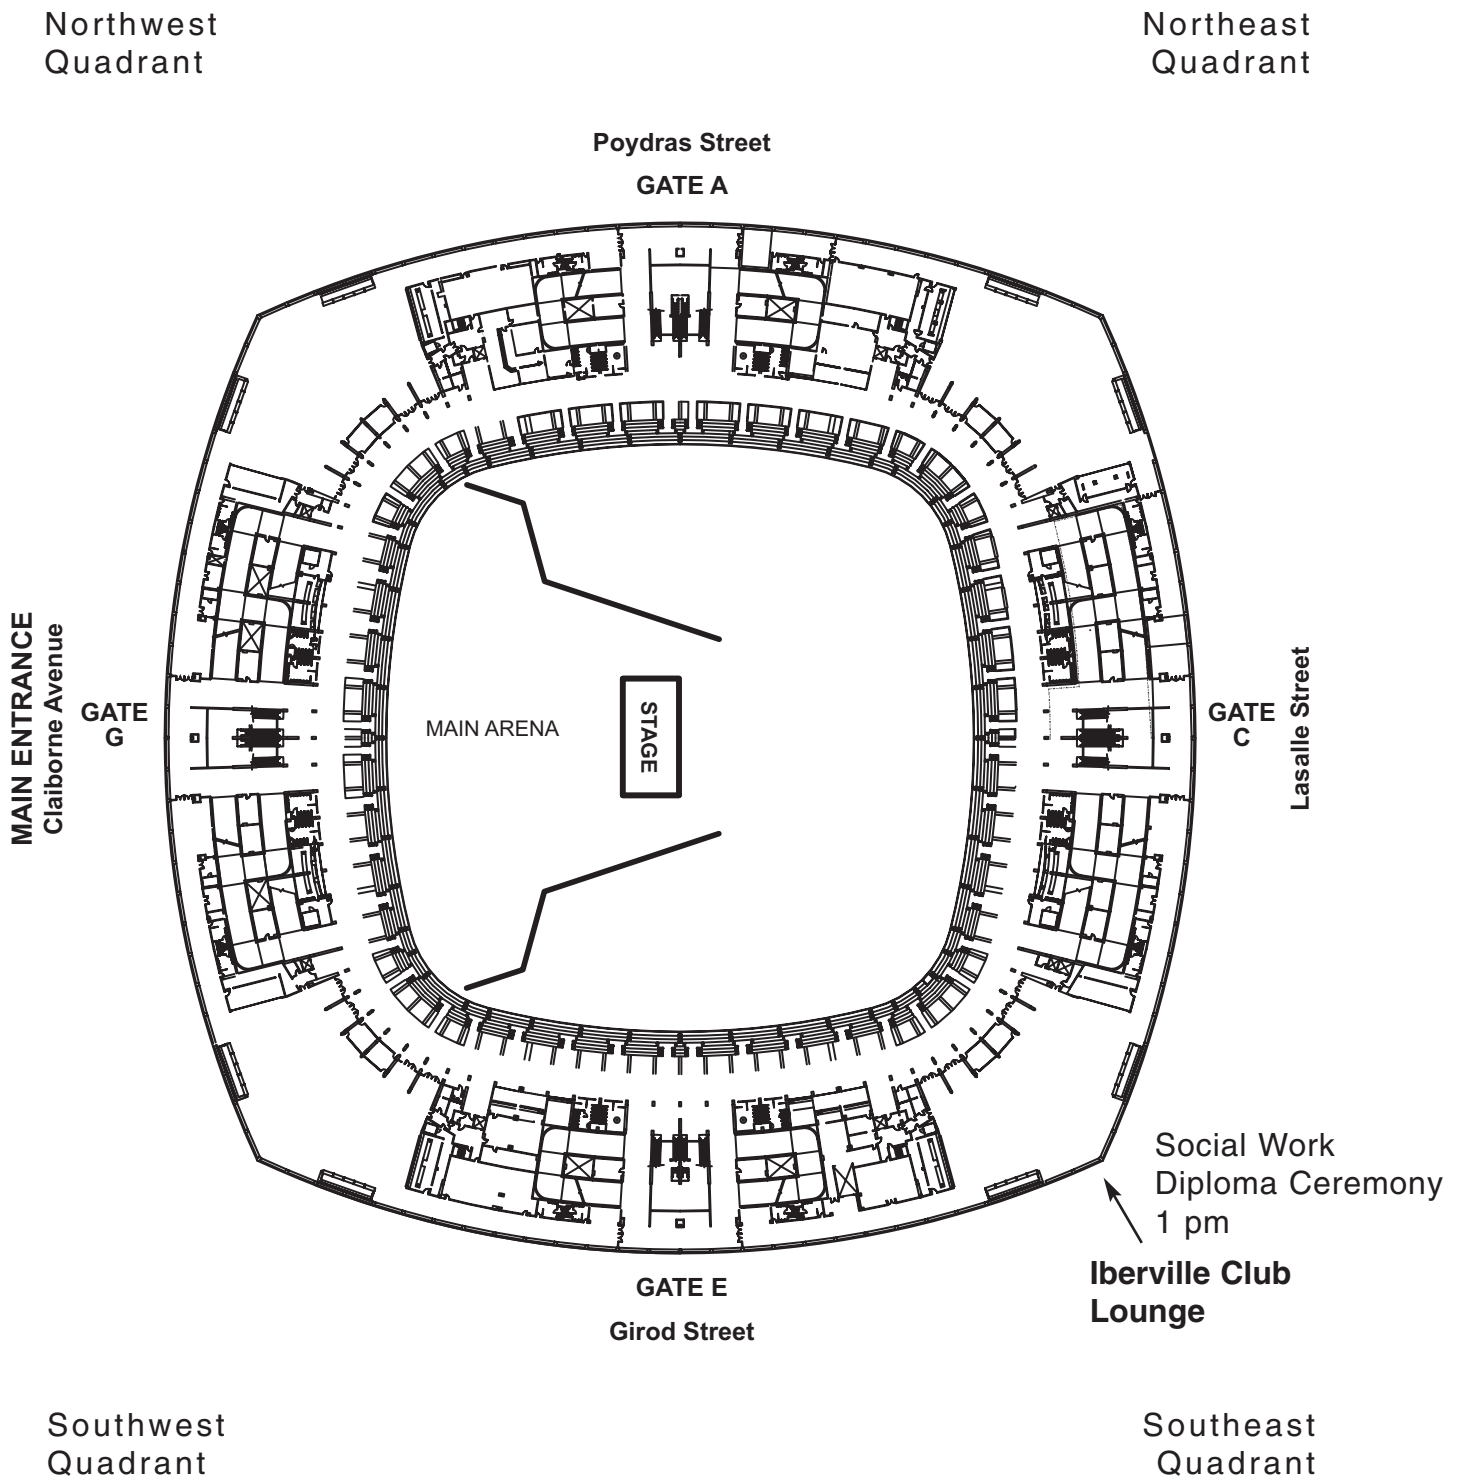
Northwest Quadrant

Northeast Quadrant

Poydras Street

GATE A

MAIN ENTRANCE
Claiborne Avenue

GATE G

MAIN ARENA

STAGE

GATE C

Lasalle Street

Social Work Diploma Ceremony 1 pm

Iberville Club Lounge

GATE E

Girod Street

Southwest Quadrant

Southeast Quadrant